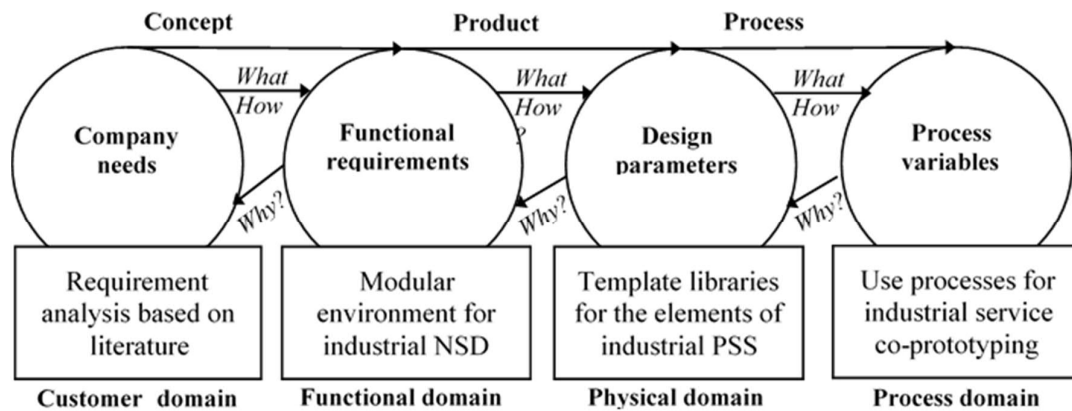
Concept

Product

Process

What

How

What

How

?

What

How

Company needs

Functional requirements

Design parameters

Process variables

Why?

Why?

Why?

Requirement analysis based on literature

Modular environment for industrial NSD

Template libraries for the elements of industrial PSS

Use processes for industrial service co-prototyping

Customer domain

Functional domain

Physical domain

Process domain